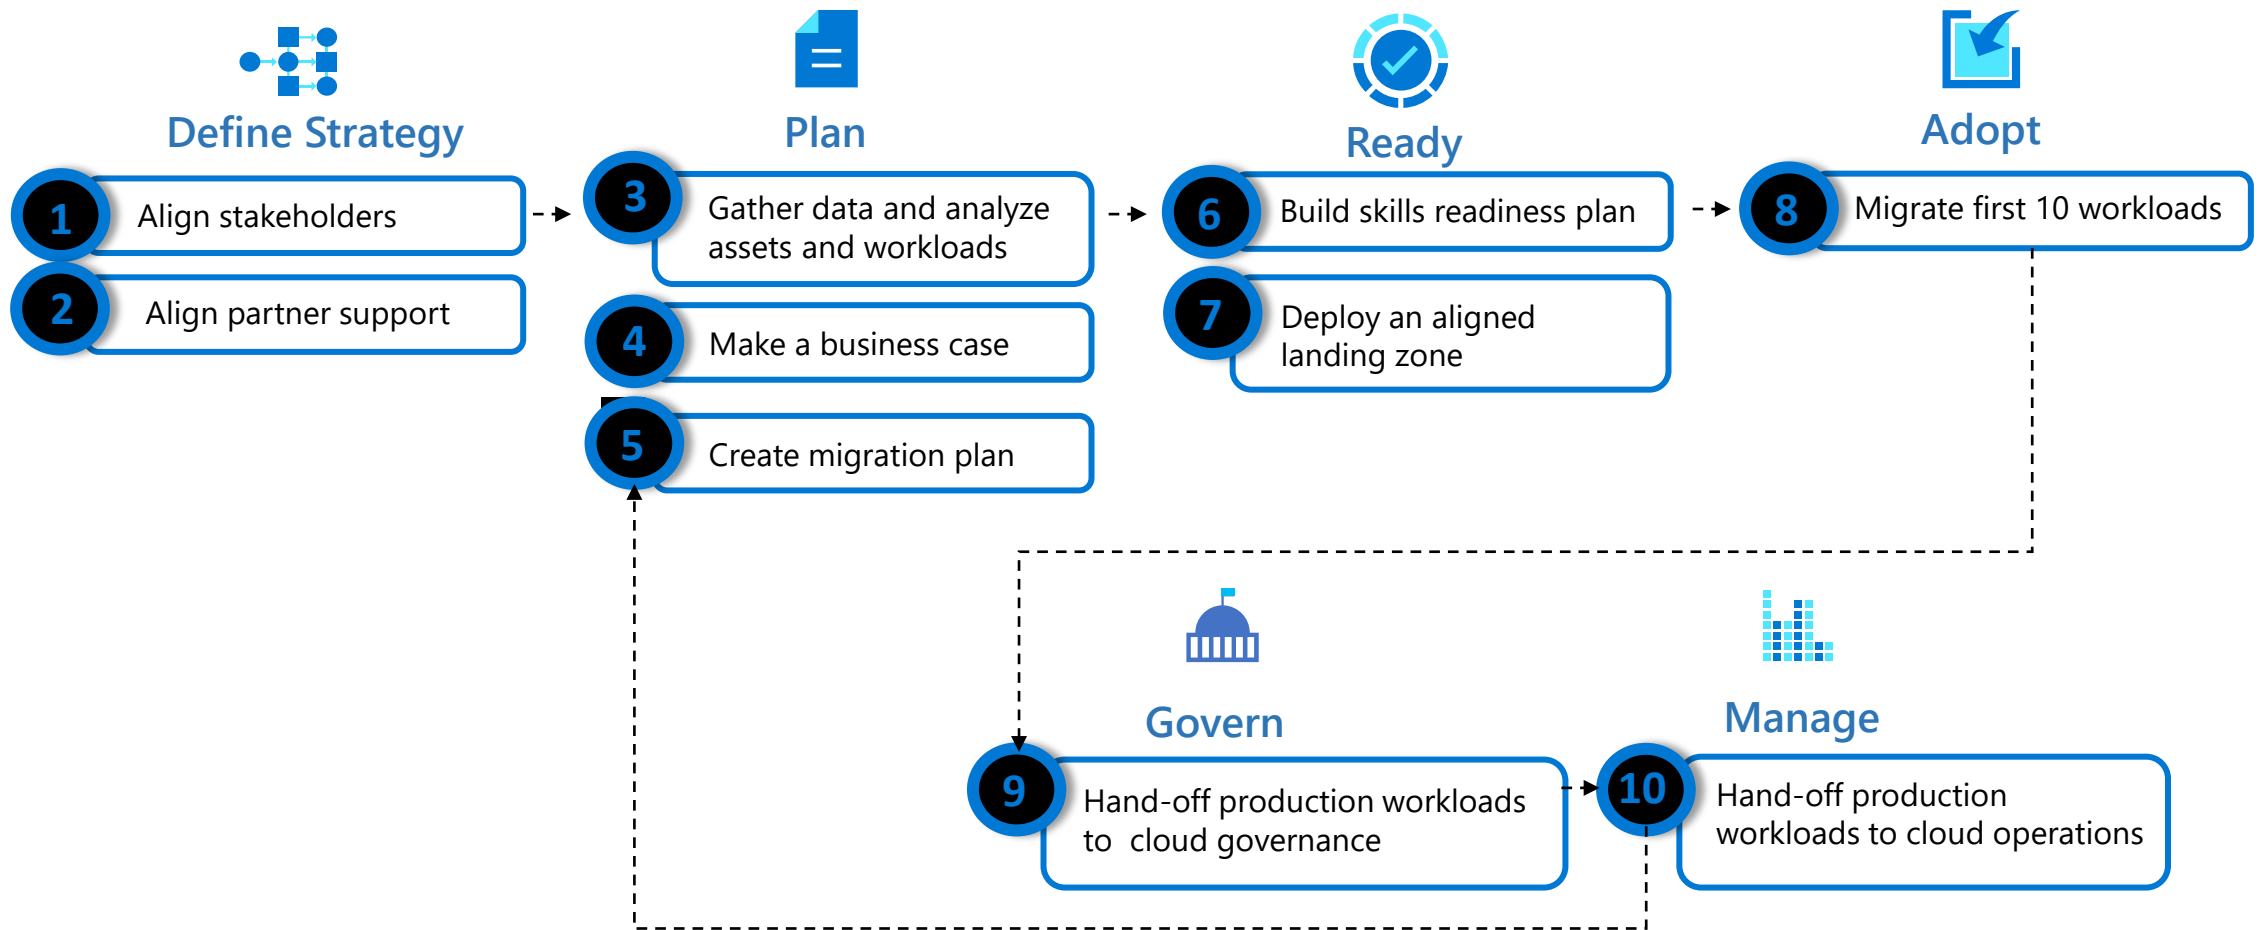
Define Strategy

1 Align stakeholders

2 Align partner support

Plan

3 Gather data and analyze assets and workloads

4 Make a business case

5 Create migration plan

Ready

6 Build skills readiness plan

7 Deploy an aligned landing zone

Adopt

8 Migrate first 10 workloads

Govern

9 Hand-off production workloads to cloud governance

Manage

10 Hand-off production workloads to cloud operations